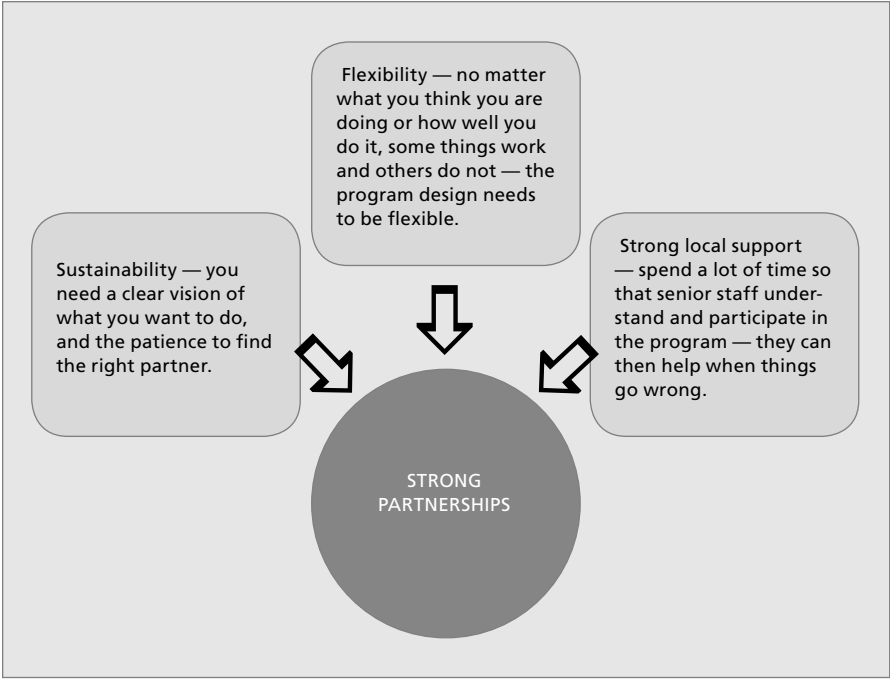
Flexibility — no matter what you think you are doing or how well you do it, some things work and others do not — the program design needs to be flexible.

Sustainability — you need a clear vision of what you want to do, and the patience to find the right partner.

Strong local support — spend a lot of time so that senior staff understand and participate in the program — they can then help when things go wrong.

STRONG PARTNERSHIPS